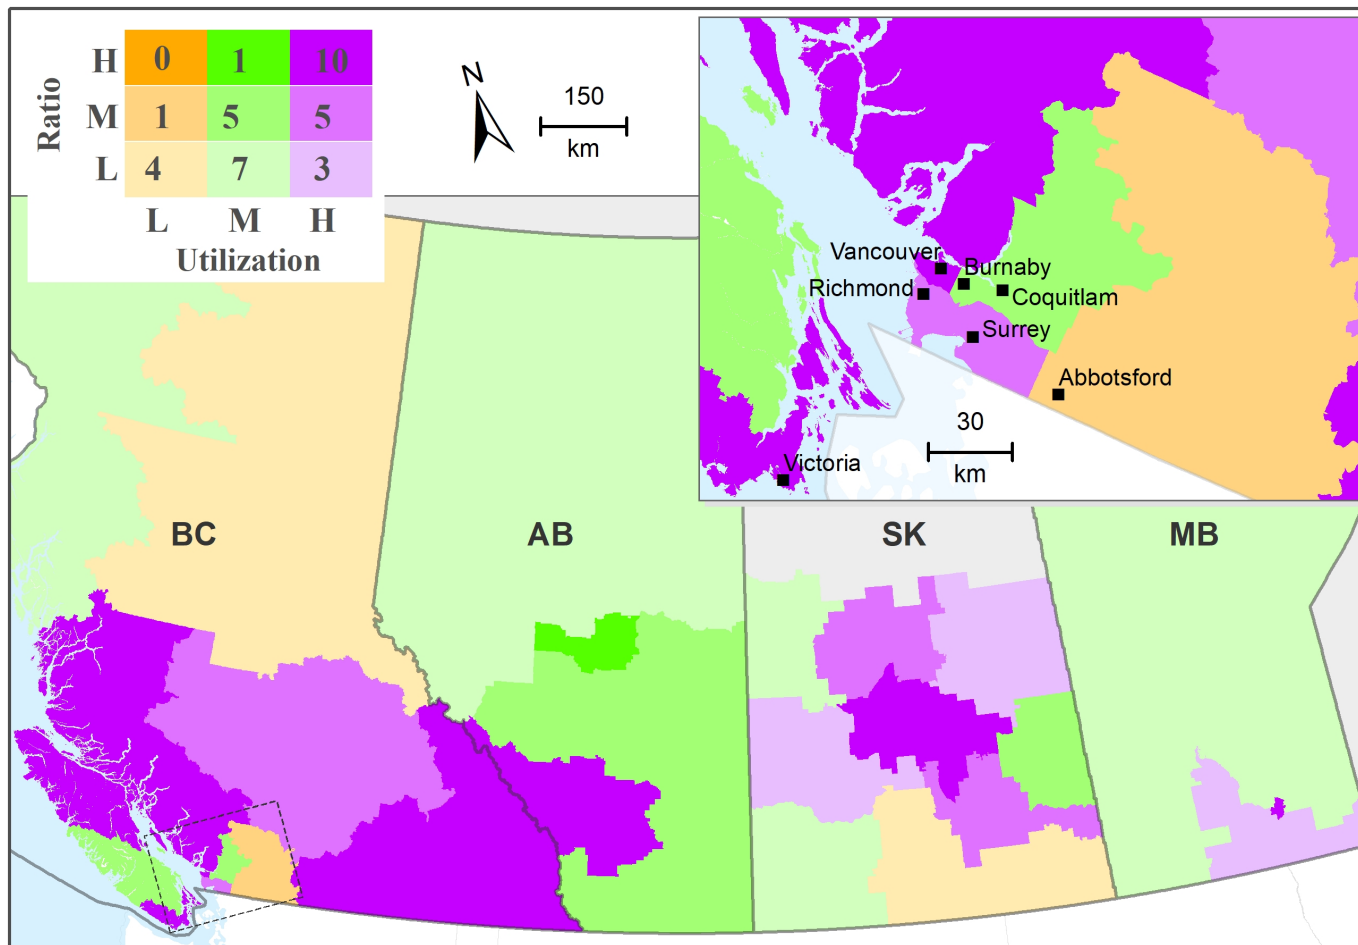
| Ratio |  |  |  |
|---|---|---|---|
| H | 0 | 1 | 10 |
| M | 1 | 5 | 5 |
| L | 4 | 7 | 3 |
|  | L | M | H |

Utilization

N

150
km

Vancouver
Burnaby
Richmond
Coquitlam
Surrey
Abbotsford
30
km
Victoria

BC
AB
SK
MB